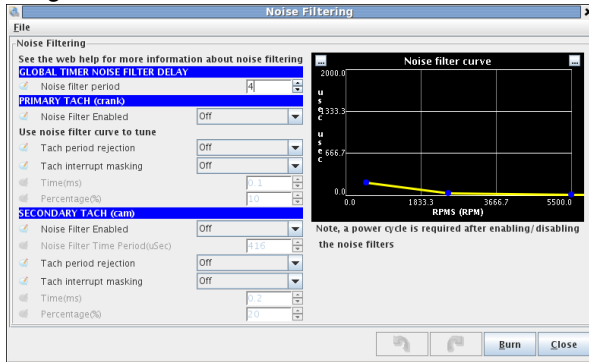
Noise Filtering

File

Noise Filtering

See the web help for more information about noise filtering

GLOBAL TIMER NOISE FILTER DELAY

Noise filter period 4

PRIMARY TACH (crank)

Noise Filter Enabled Off

Use noise filter curve to tune

Tach period rejection Off

Tach interrupt masking Off

Time(ms) 0.1

Percentage(%) 10

SECONDARY TACH (cam)

Noise Filter Enabled Off

Noise Filter Time Period(uSec) 416

Tach period rejection Off

Tach interrupt masking Off

Time(ms) 0.2

Percentage(%) 20

Noise filter curve

2000.0

1333.3

666.7

0.0

usec

usec

0.0 1833.3 3666.7 5500.0

RPMS (RPM)

Note, a power cycle is required after enabling/disabling the noise filters

Burn Close